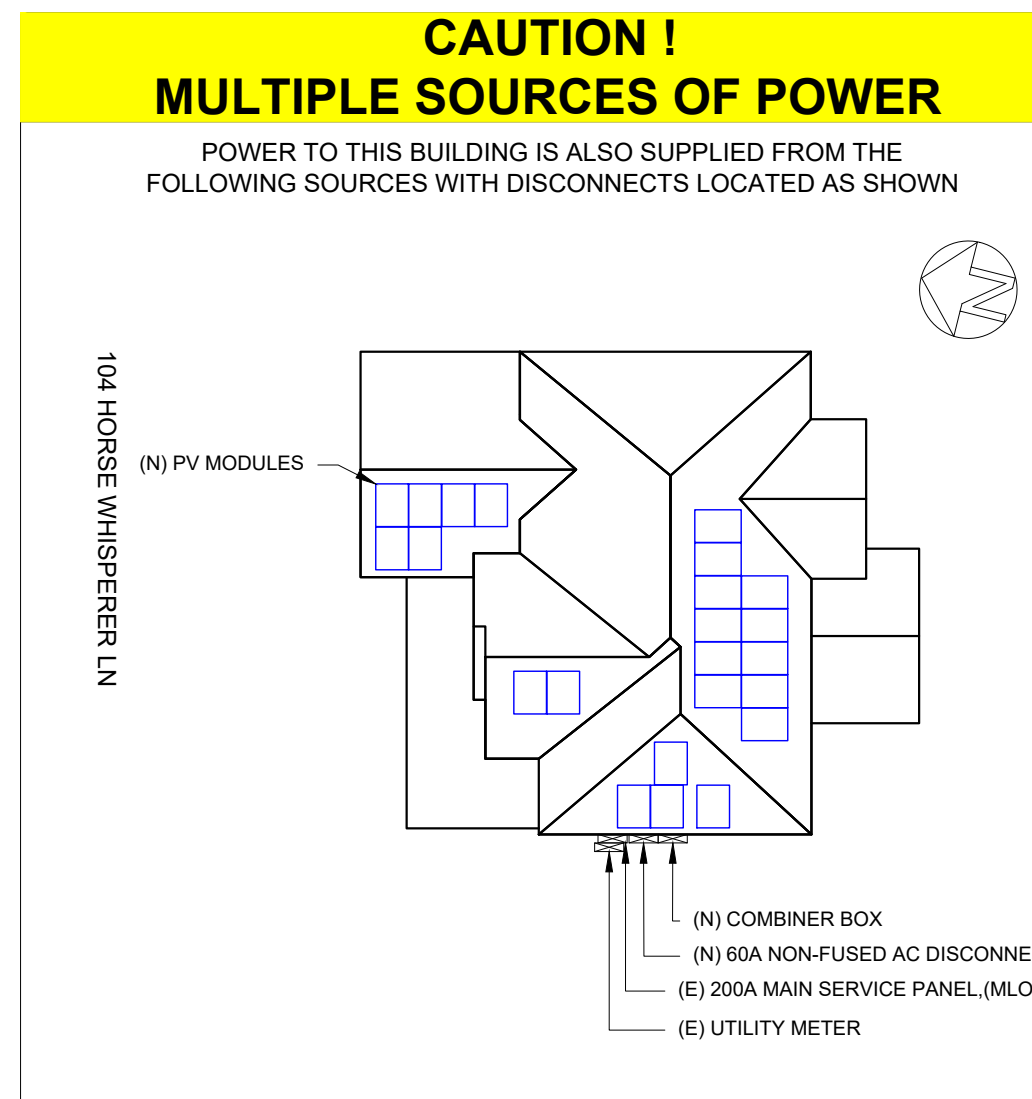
CAUTION !
MULTIPLE SOURCES OF POWER

POWER TO THIS BUILDING IS ALSO SUPPLIED FROM THE FOLLOWING SOURCES WITH DISCONNECTS LOCATED AS SHOWN

N

104 HORSE WHISPERER LN

(N) PV MODULES

(N) COMBINER BOX
(N) 60A NON-FUSED AC DISCONNE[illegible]
(E) 200A MAIN SERVICE PANEL,(MLO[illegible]
(E) UTILITY METER